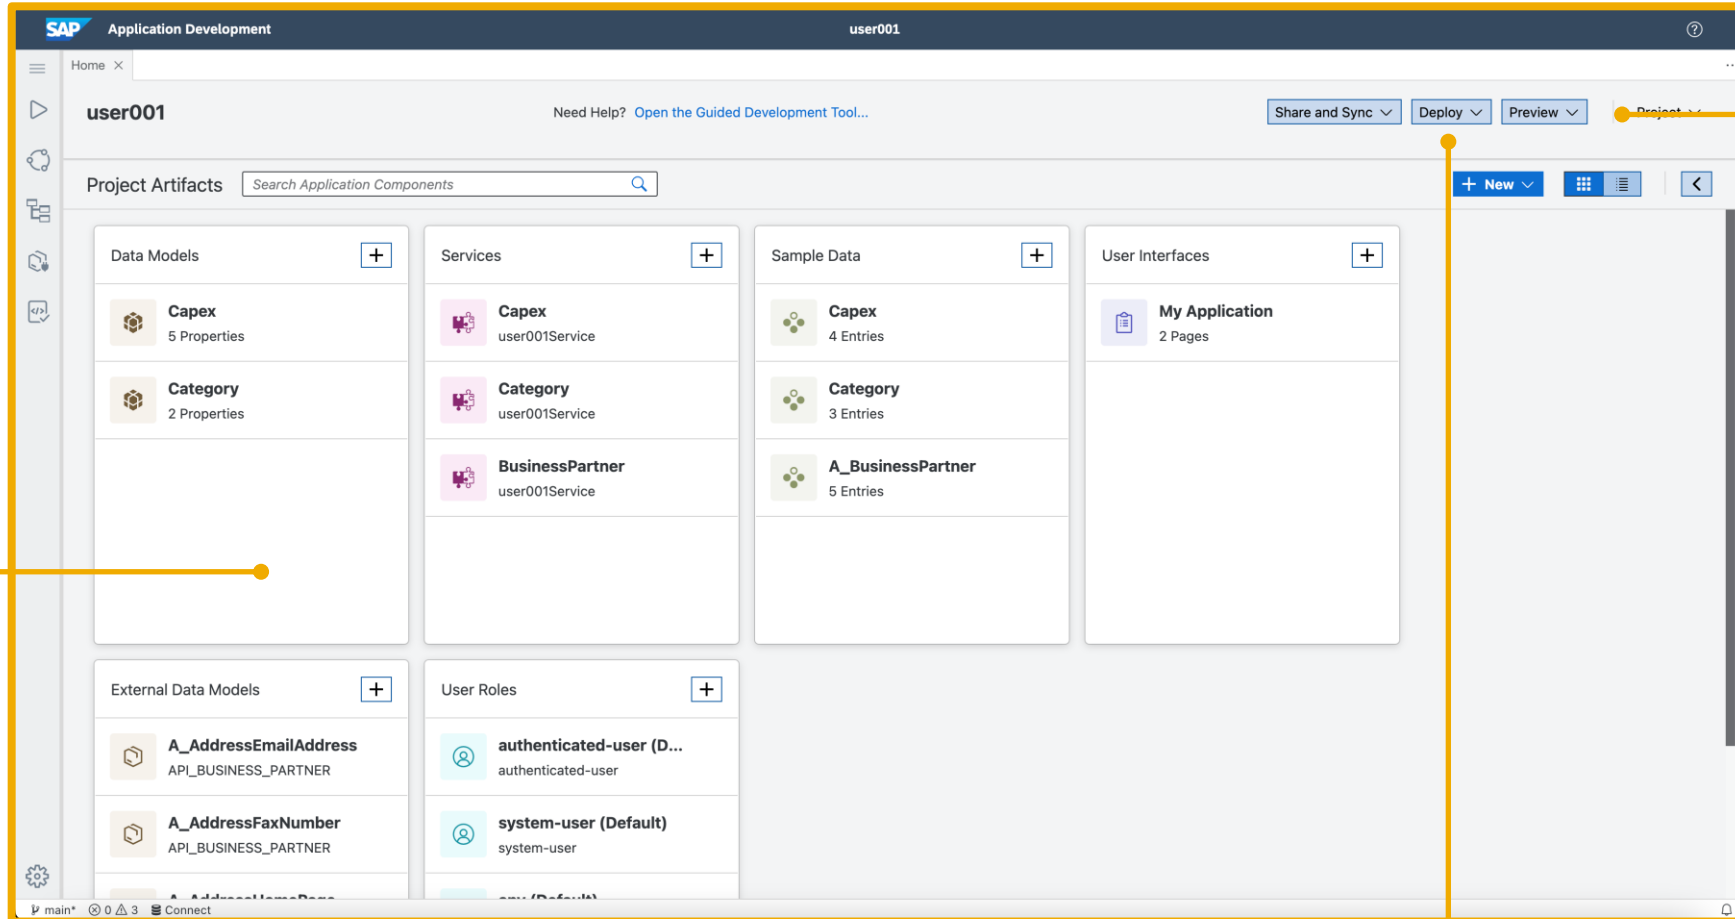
SAP Application Development

user001

Home ×

user001

Need Help? Open the Guided Development Tool...

Share and Sync Deploy Preview Project

Project Artifacts

Search Application Components

+ New

Data Models

Capex
5 Properties

Category
2 Properties

Services

Capex
user001Service

Category
user001Service

BusinessPartner
user001Service

Sample Data

Capex
4 Entries

Category
3 Entries

A_BusinessPartner
5 Entries

User Interfaces

My Application
2 Pages

External Data Models

A_AddressEmailAddress
API_BUSINESS_PARTNER

A_AddressFaxNumber
API_BUSINESS_PARTNER

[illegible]

User Roles

authenticated-user (D...
authenticated-user

system-user (Default)
system-user

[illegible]

main* ⊗ 0 ⚠ 3 Connect